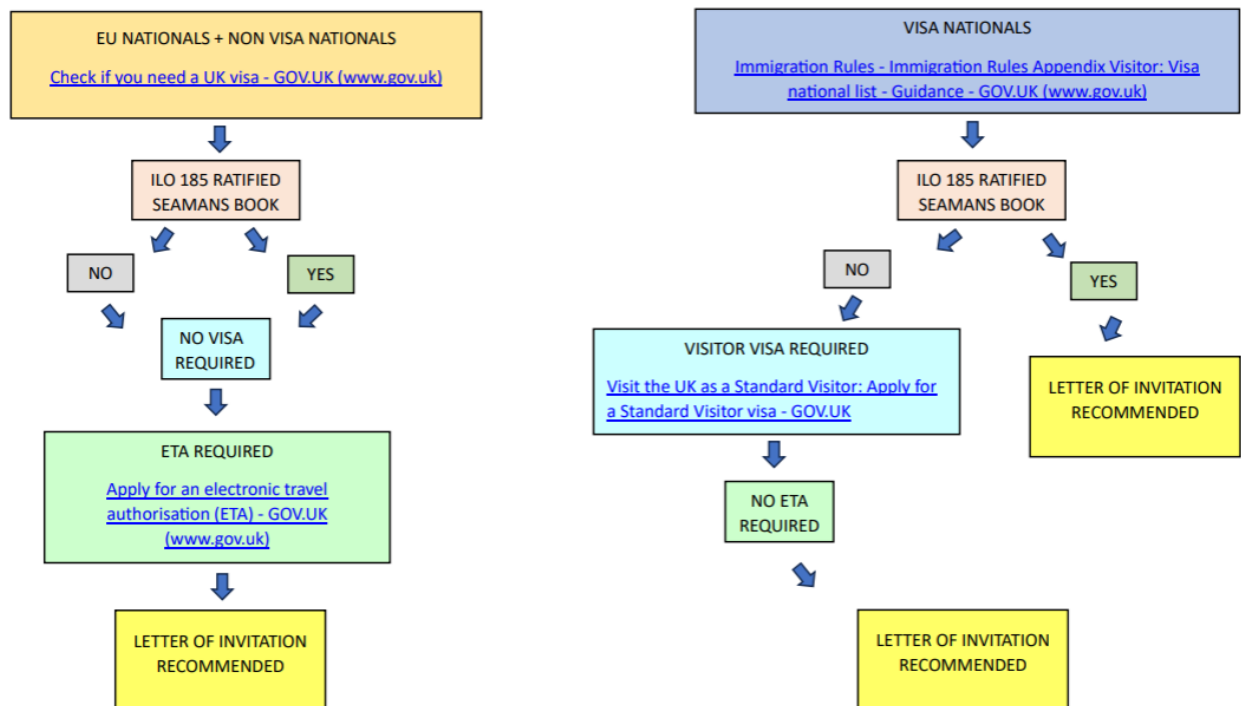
EU NATIONALS + NON VISA NATIONALS

Check if you need a UK visa - GOV.UK (www.gov.uk)

ILO 185 RATIFIED SEAMANS BOOK

NO

YES

NO VISA REQUIRED

ETA REQUIRED

Apply for an electronic travel authorisation (ETA) - GOV.UK (www.gov.uk)

LETTER OF INVITATION RECOMMENDED

VISA NATIONALS

Immigration Rules - Immigration Rules Appendix Visitor: Visa national list - Guidance - GOV.UK (www.gov.uk)

ILO 185 RATIFIED SEAMANS BOOK

NO

YES

VISITOR VISA REQUIRED

Visit the UK as a Standard Visitor: Apply for a Standard Visitor visa - GOV.UK

LETTER OF INVITATION RECOMMENDED

NO ETA REQUIRED

LETTER OF INVITATION RECOMMENDED